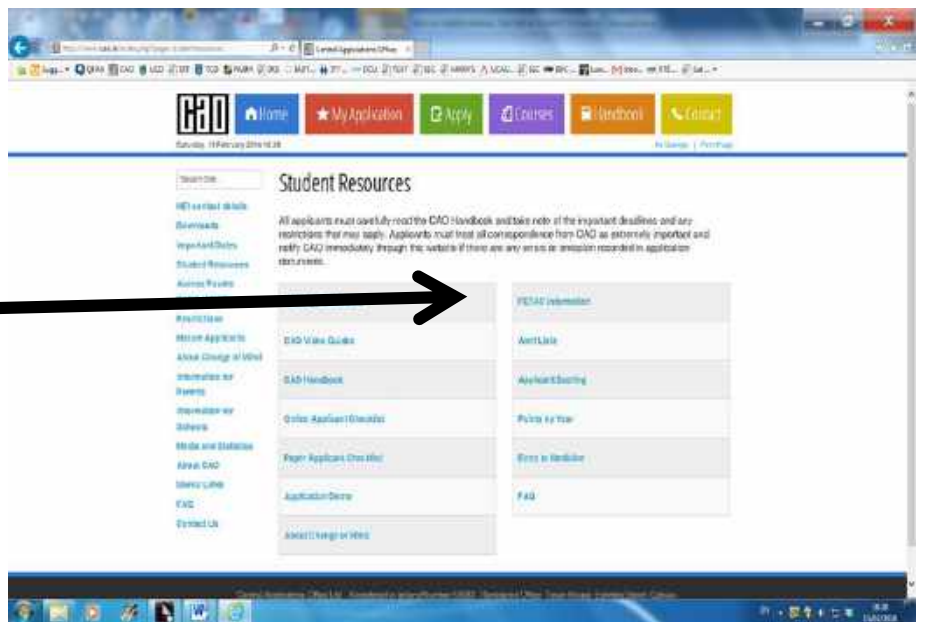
CAO

Home | My Application | Apply | Courses | Handbook | Contact

Saturday, 15 February 2014 16:38

Search Site

HEI contact details
Downloads
Important Dates
Student Resources
Access Routes
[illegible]
Restrictions
Mature Applicants
About Change of Mind
Information for Parents
Information for Schools
Media and Statistics
About CAO
Useful Links
FAQ
Contact Us

Student Resources

All applicants must carefully read the CAO Handbook and take note of the important deadlines and any restrictions that may apply. Applicants must treat all correspondence from CAO as extremely important and notify CAO immediately through this website if there are any errors or omission recorded in application documents.

| | FETAC Information |
|---|---|
| CAO Video Guides | Merit Lists |
| CAO Handbook | Applicant Scoring |
| Online Applicant Checklist | Points by Year |
| Paper Applicant Checklist | Entry to Medicine |
| Application Demo | FAQ |
| About Change of Mind | |

Central Applications Office Ltd. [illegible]